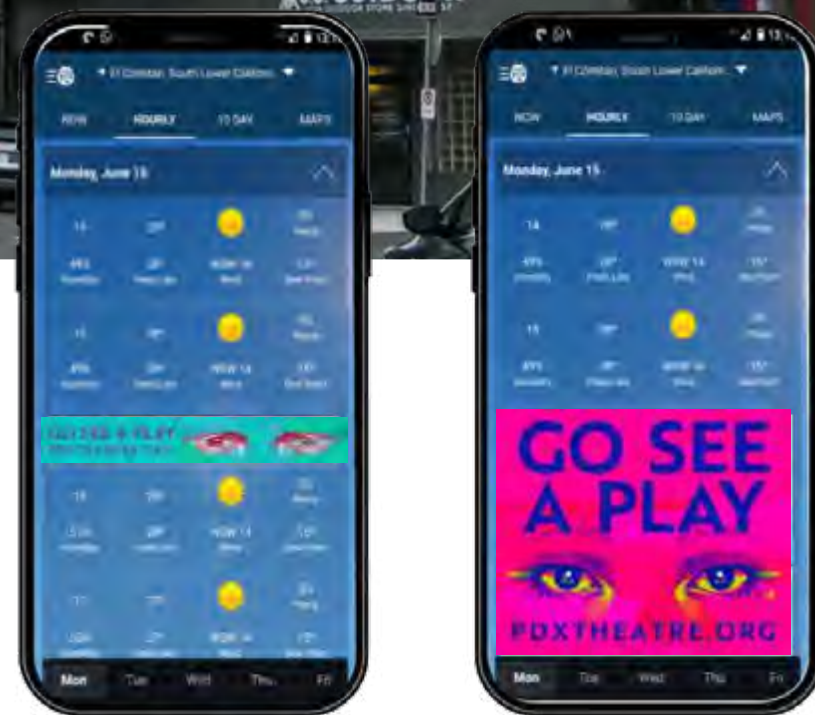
El Cerrito, South Lower Californ...

NOW HOURLY 10 DAY MAPS

Monday, June 15

14 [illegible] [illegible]

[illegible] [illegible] NNW 14 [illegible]

15 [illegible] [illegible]

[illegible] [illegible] NNW 14 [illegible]

GO SEE A PLAY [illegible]

16 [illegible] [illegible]

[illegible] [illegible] NNW 14 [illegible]

17 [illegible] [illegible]

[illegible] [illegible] NNW 14 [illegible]

Mon Tue Wed Thu Fri

El Cerrito, South Lower Californ...

NOW HOURLY 10 DAY MAPS

Monday, June 15

14 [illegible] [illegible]

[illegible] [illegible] WNW 14 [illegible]

15 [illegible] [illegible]

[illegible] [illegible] WNW 14 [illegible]

GO SEE A PLAY

PDXTHEATRE.ORG

Mon Tue Wed Thu Fri